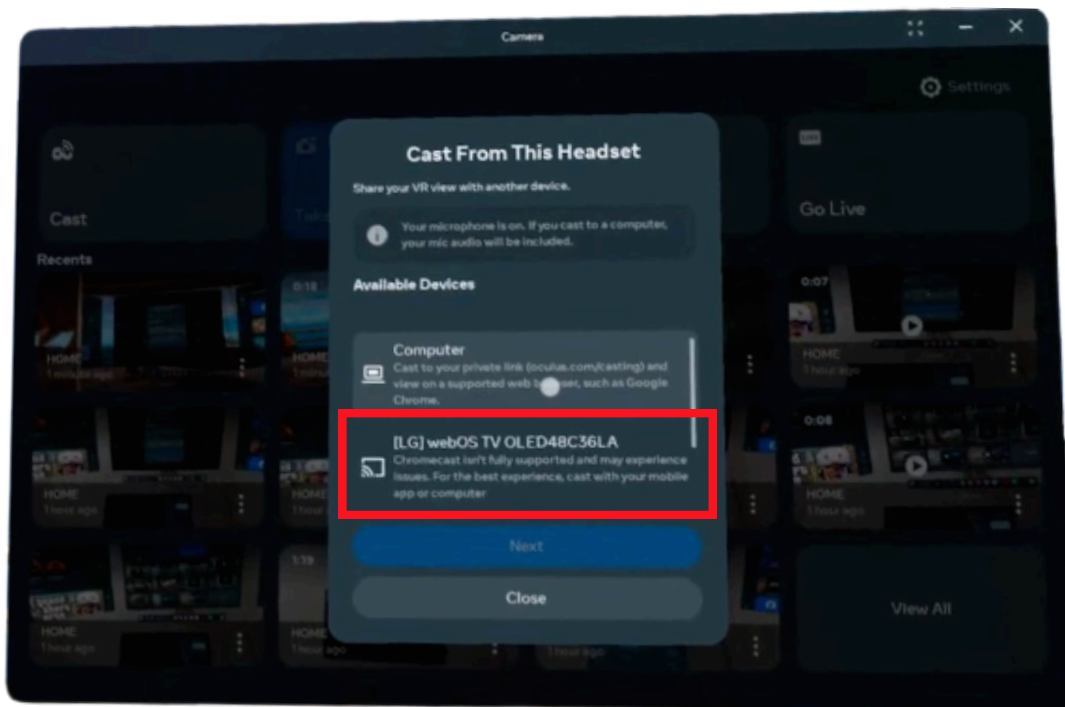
Camera

Settings

Cast

Go Live

Recents

0:18

0:07

HOME
1 hour ago

HOME
1 hour ago

HOME
1 hour ago

0:08

HOME
1 hour ago

HOME
1 hour ago

HOME
1 hour ago

1:19

HOME
1 hour ago

HOME
1 hour ago

1 hour ago

View All

Cast From This Headset

Share your VR view with another device.

Your microphone is on. If you cast to a computer, your mic audio will be included.

Available Devices

Computer
Cast to your private link (oculus.com/casting) and view on a supported web b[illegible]ser, such as Google Chrome.

[LG] webOS TV OLED48C36LA
Chromecast isn't fully supported and may experience issues. For the best experience, cast with your mobile app or computer

Next

Close